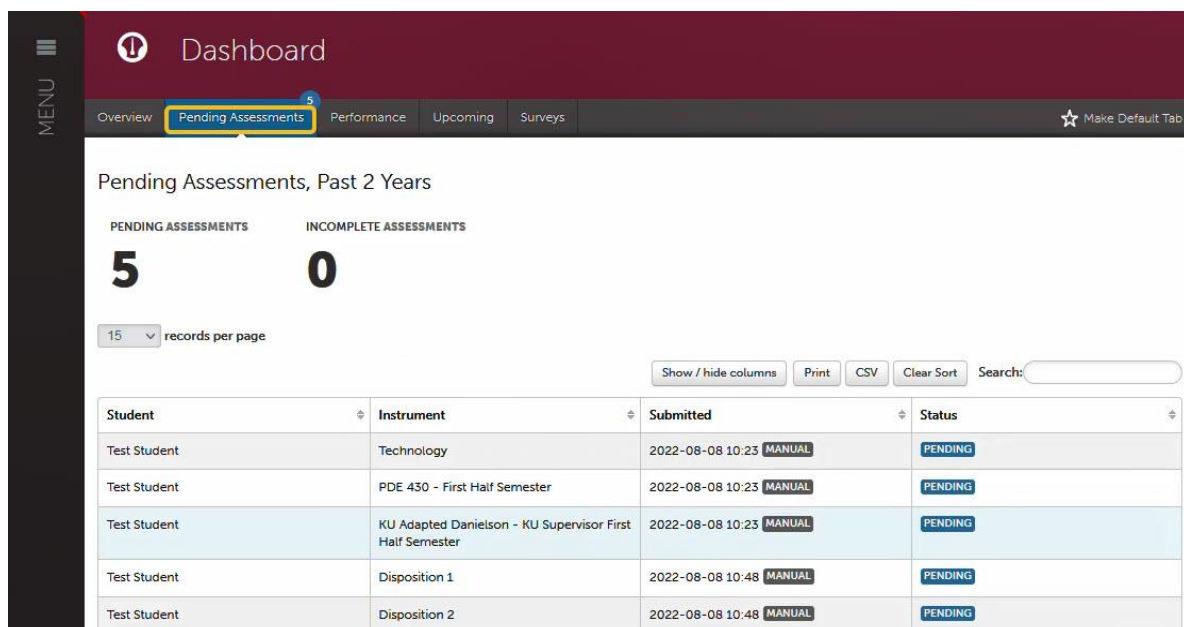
MENU

Dashboard

Overview | Pending Assessments 5 | Performance | Upcoming | Surveys | Make Default Tab

Pending Assessments, Past 2 Years

PENDING ASSESSMENTS
5

INCOMPLETE ASSESSMENTS
0

15 records per page

Show / hide columns | Print | CSV | Clear Sort | Search:

| Student | Instrument | Submitted | Status |
|---|---|---|---|
| Test Student | Technology | 2022-08-08 10:23 MANUAL | PENDING |
| Test Student | PDE 430 - First Half Semester | 2022-08-08 10:23 MANUAL | PENDING |
| Test Student | KU Adapted Danielson - KU Supervisor First Half Semester | 2022-08-08 10:23 MANUAL | PENDING |
| Test Student | Disposition 1 | 2022-08-08 10:48 MANUAL | PENDING |
| Test Student | Disposition 2 | 2022-08-08 10:48 MANUAL | PENDING |